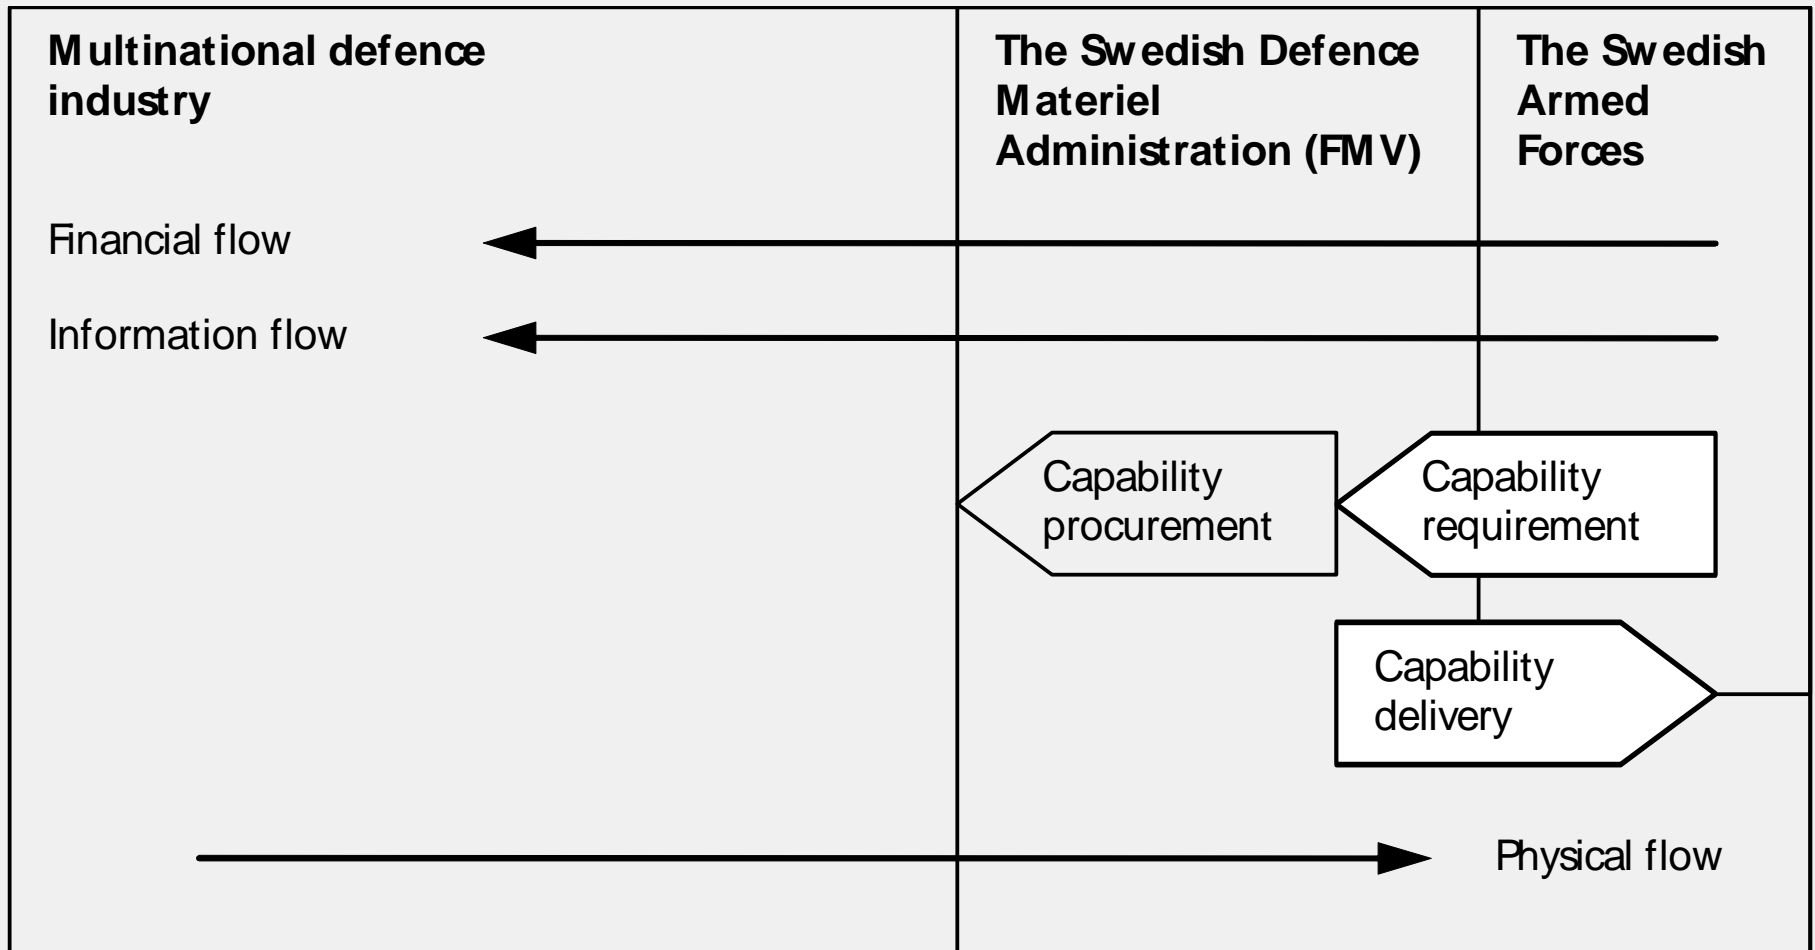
Multinational defence industry

The Swedish Defence Materiel Administration (FMV)

The Swedish Armed Forces

Financial flow

Information flow

Capability procurement

Capability requirement

Capability delivery

Physical flow